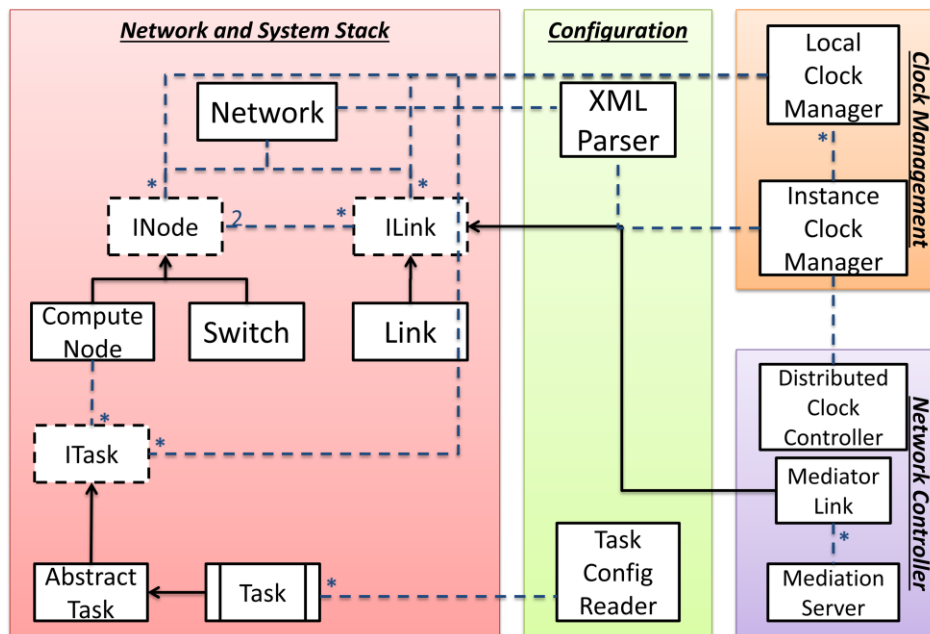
Network and System Stack

Configuration

Clock Management

Network Controller

Network

XML Parser

Local Clock Manager

Instance Clock Manager

INode

2

ILink

Compute Node

Switch

Link

ITask

Abstract Task

Task

Task Config Reader

Distributed Clock Controller

Mediator Link

Mediation Server

*

*

*

*

*

*

*

*